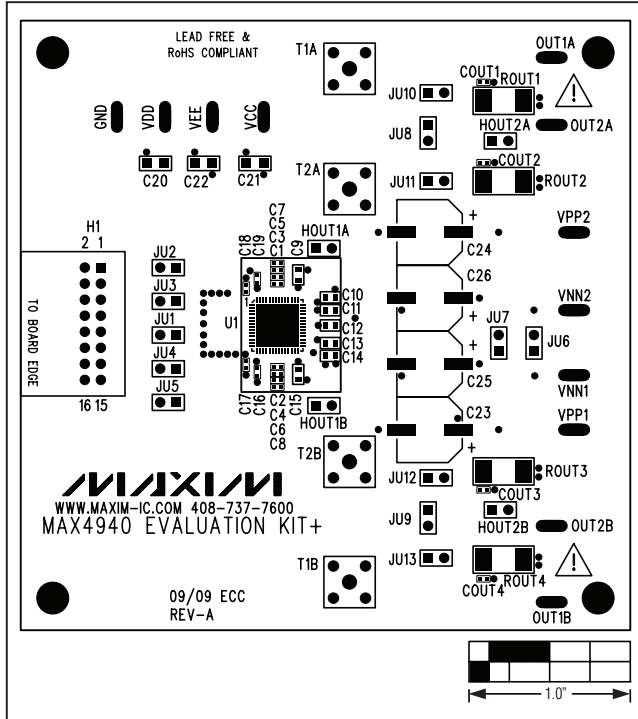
LEAD FREE &
RoHS COMPLIANT

T1A

OUT1A

COUT1 ROUT1

JU10

JU8

HOUT2A

OUT2A

GND VDD VEE VCC

C20 C22 C21

T2A

JU11

COUT2 ROUT2

H1
2 1

TO BOARD EDGE

16 15

JU2
JU3
JU1
JU4
JU5

C7
C5
C3
C18 C19 C1 C9

HOUT1A

U1

C10
C11
C12
C13
C14

C17 C16 C2 C4 C6 C8 C15

HOUT1B

+
C24

VPP2

C26

VNN2

JU7

JU6

+
C25

VNN1

C23

VPP1

+

T2B

JU12

ROUT3

COUT3

JU9

HOUT2B

OUT2B

WWW.MAXIM-IC.COM 408-737-7600
MAX4940 EVALUATION KIT+

JU13

ROUT4

COUT4

T1B

09/09 ECC
REV-A

OUT1B

1.0"